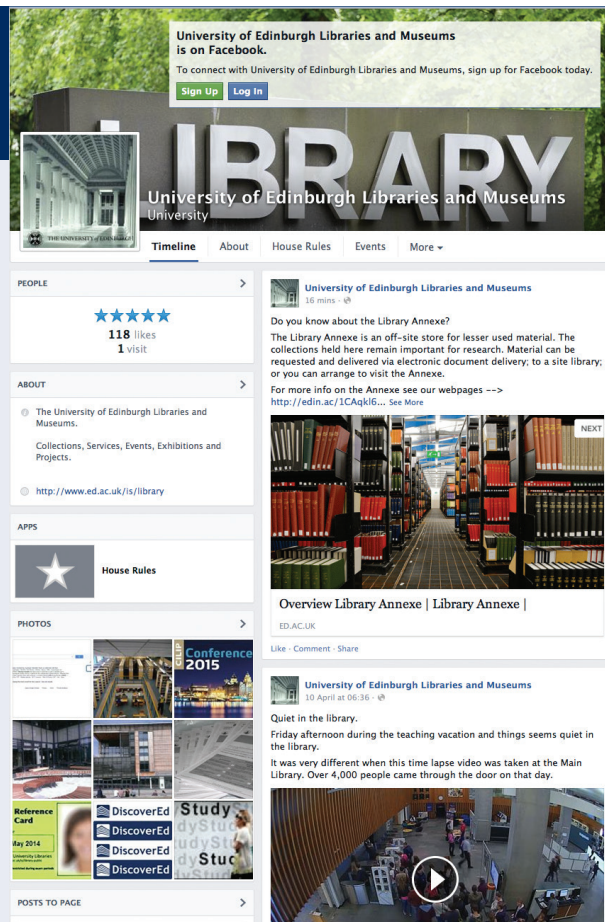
University of Edinburgh Libraries and Museums is on Facebook.

To connect with University of Edinburgh Libraries and Museums, sign up for Facebook today.

Sign Up Log In

LIBRARY

University of Edinburgh Libraries and Museums
University

Timeline About House Rules Events More

PEOPLE

118 likes
1 visit

ABOUT

The University of Edinburgh Libraries and Museums.

Collections, Services, Events, Exhibitions and Projects.

http://www.ed.ac.uk/is/library

APPS

House Rules

PHOTOS

Conference 2015

Reference Card

May 2014

DiscoverEd
DiscoverEd
DiscoverEd
DiscoverEd

Study

POSTS TO PAGE

University of Edinburgh Libraries and Museums
16 mins

Do you know about the Library Annexe?

The Library Annexe is an off-site store for lesser used material. The collections held here remain important for research. Material can be requested and delivered via electronic document delivery; to a site library; or you can arrange to visit the Annexe.

For more info on the Annexe see our webpages -->
http://edin.ac/1CAqkl6... See More

NEXT

Overview Library Annexe | Library Annexe |

ED.AC.UK

Like · Comment · Share

University of Edinburgh Libraries and Museums
10 April at 06:36

Quiet in the library.

Friday afternoon during the teaching vacation and things seems quiet in the library.

It was very different when this time lapse video was taken at the Main Library. Over 4,000 people came through the door on that day.